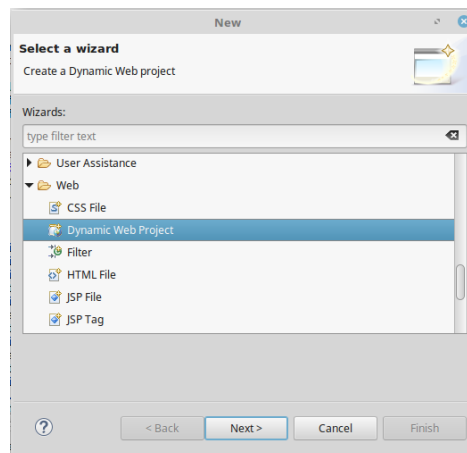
New

Select a wizard

Create a Dynamic Web project

Wizards:

type filter text

User Assistance

Web

CSS File

Dynamic Web Project

Filter

HTML File

JSP File

JSP Tag

?

< Back

Next >

Cancel

Finish